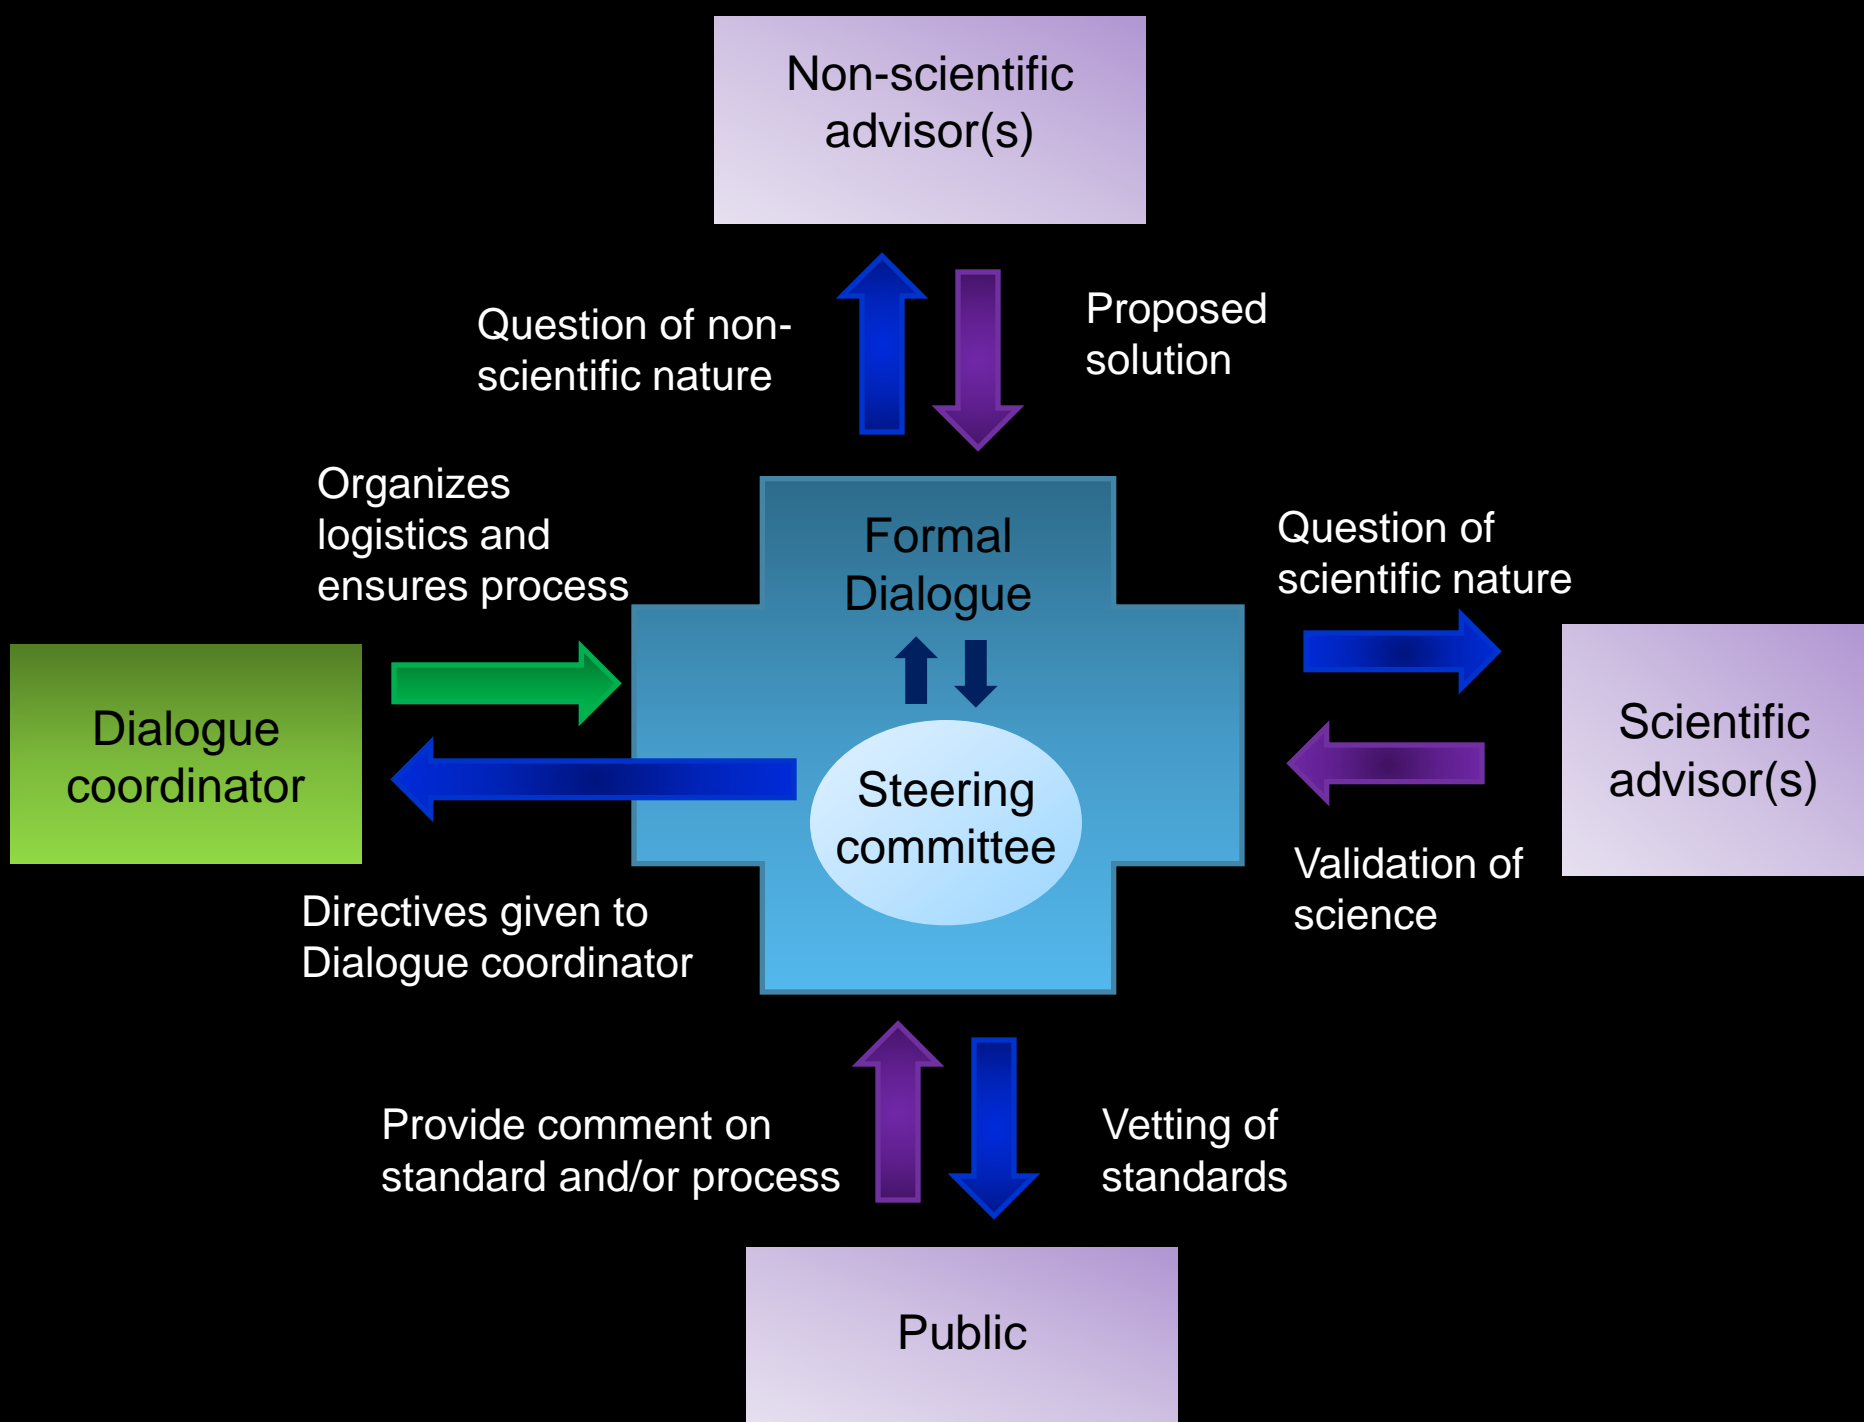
Non-scientific advisor(s)

Question of non-scientific nature

Proposed solution

Organizes logistics and ensures process

Formal Dialogue

Question of scientific nature

Dialogue coordinator

Steering committee

Scientific advisor(s)

Validation of science

Directives given to Dialogue coordinator

Provide comment on standard and/or process

Vetting of standards

Public